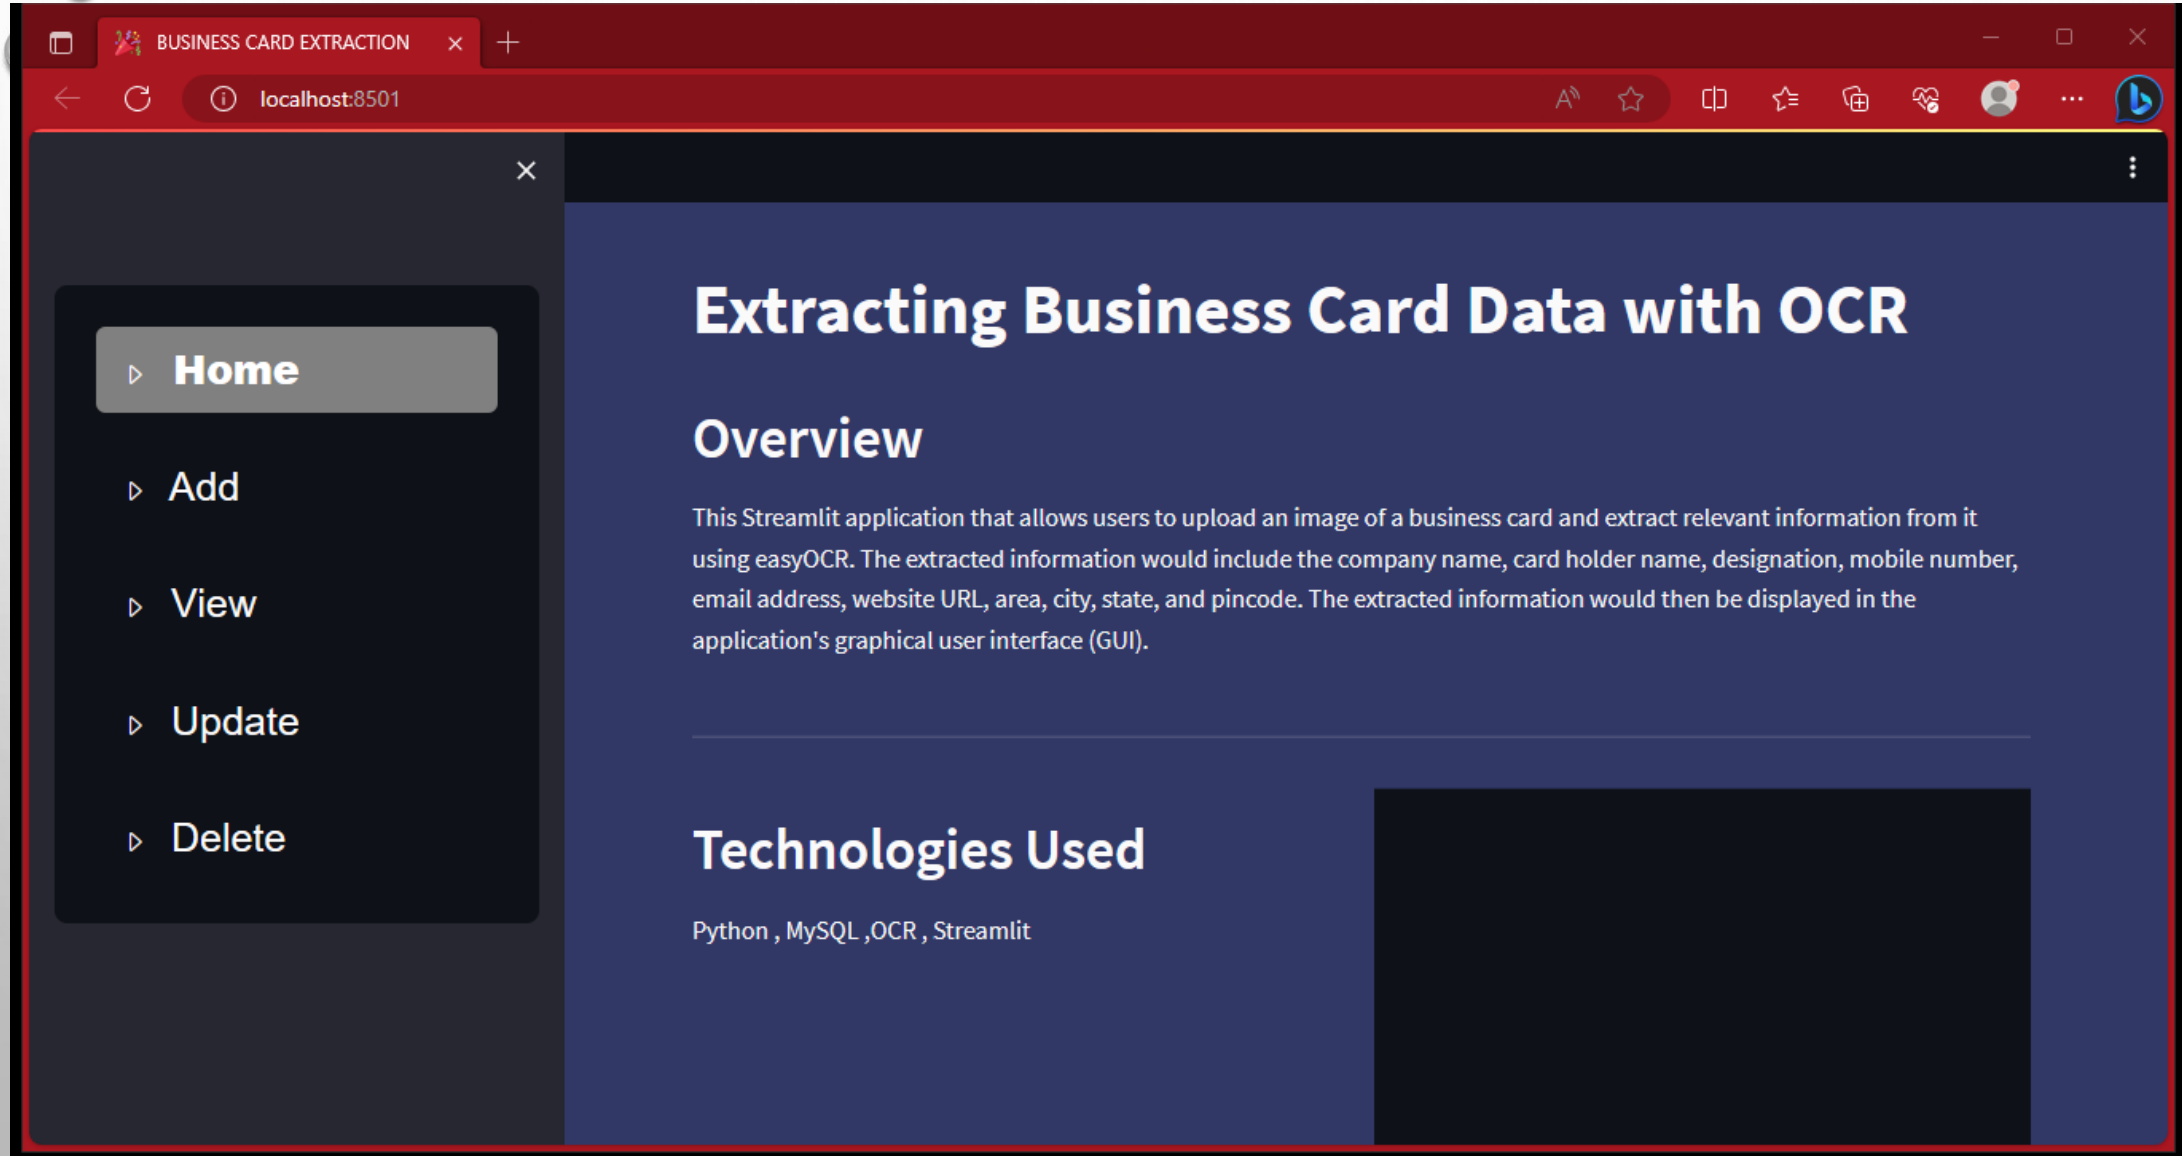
BUSINESS CARD EXTRACTION

localhost:8501

Home

Add

View

Update

Delete

Extracting Business Card Data with OCR

Overview

This Streamlit application that allows users to upload an image of a business card and extract relevant information from it using easyOCR. The extracted information would include the company name, card holder name, designation, mobile number, email address, website URL, area, city, state, and pincode. The extracted information would then be displayed in the application's graphical user interface (GUI).

Technologies Used

Python , MySQL ,OCR , Streamlit